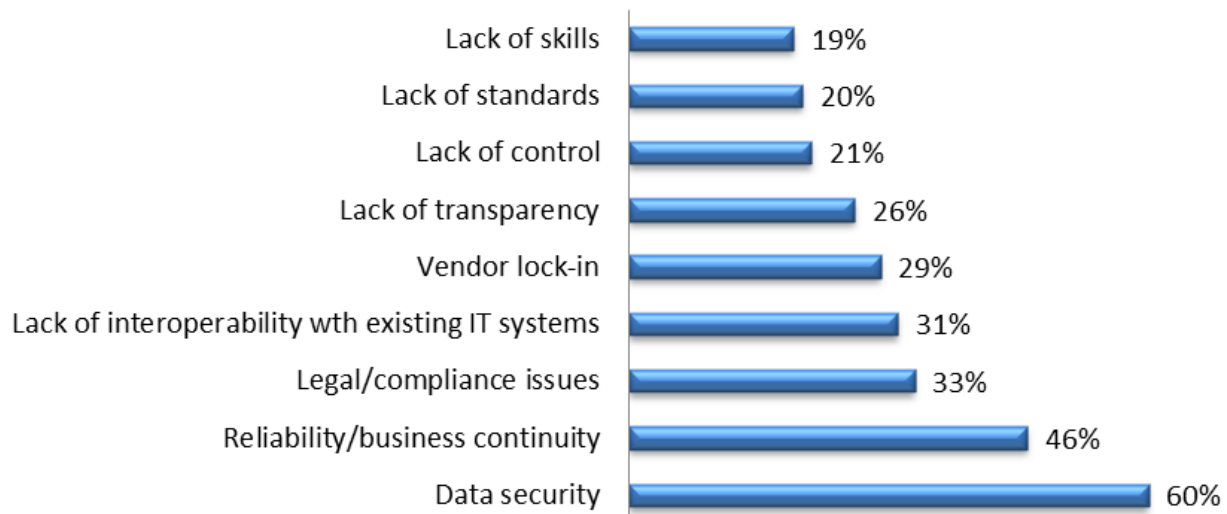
Lack of skills 19%
Lack of standards 20%
Lack of control 21%
Lack of transparency 26%
Vendor lock-in 29%
Lack of interoperability wth existing IT systems 31%
Legal/compliance issues 33%
Reliability/business continuity 46%
Data security 60%